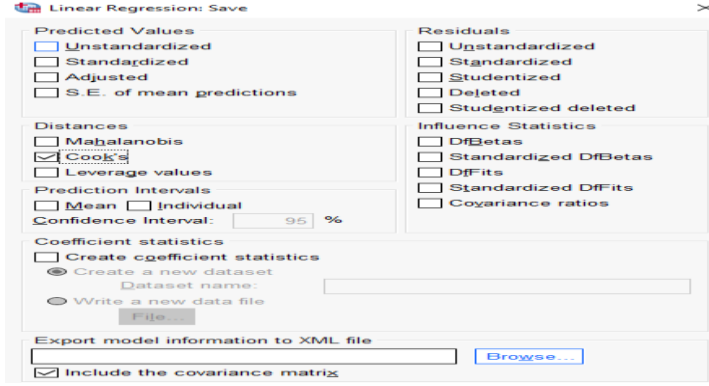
Linear Regression: Save

Predicted Values
Unstandardized
Standardized
Adjusted
S.E. of mean predictions

Residuals
Unstandardized
Standardized
Studentized
Deleted
Studentized deleted

Distances
Mahalanobis
Cook's
Leverage values

Influence Statistics
DfBetas
Standardized DfBetas
DfFits
Standardized DfFits
Covariance ratios

Prediction Intervals
Mean
Individual
Confidence Interval: 95 %

Coefficient statistics
Create coefficient statistics
Create a new dataset
Dataset name:
Write a new data file
File...

Export model information to XML file
Browse...
Include the covariance matrix